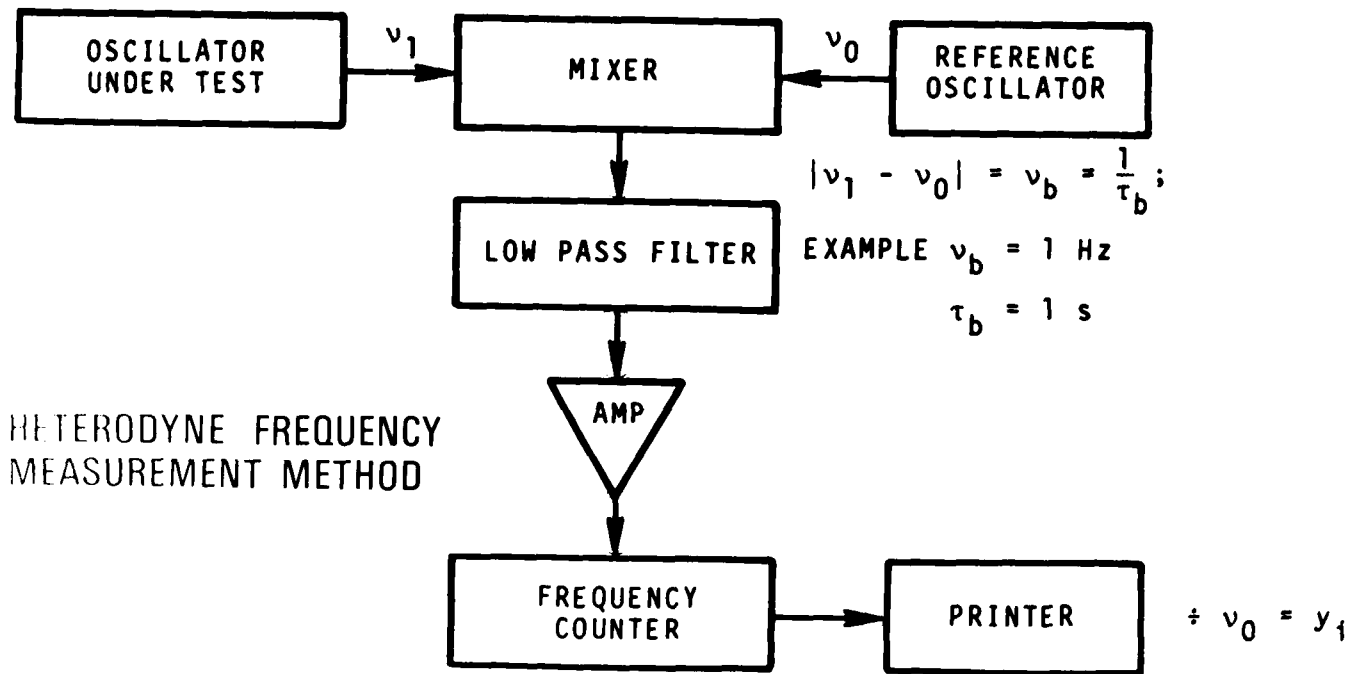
OSCILLATOR UNDER TEST

$\nu_1$

MIXER

$\nu_0$

REFERENCE OSCILLATOR

$|\nu_1 - \nu_0| = \nu_b = \frac{1}{\tau_b}$;

LOW PASS FILTER

EXAMPLE $\nu_b = 1$ Hz

$\tau_b = 1$ s

AMP

HETERODYNE FREQUENCY MEASUREMENT METHOD

FREQUENCY COUNTER

PRINTER

$\div \nu_0 = y_i$